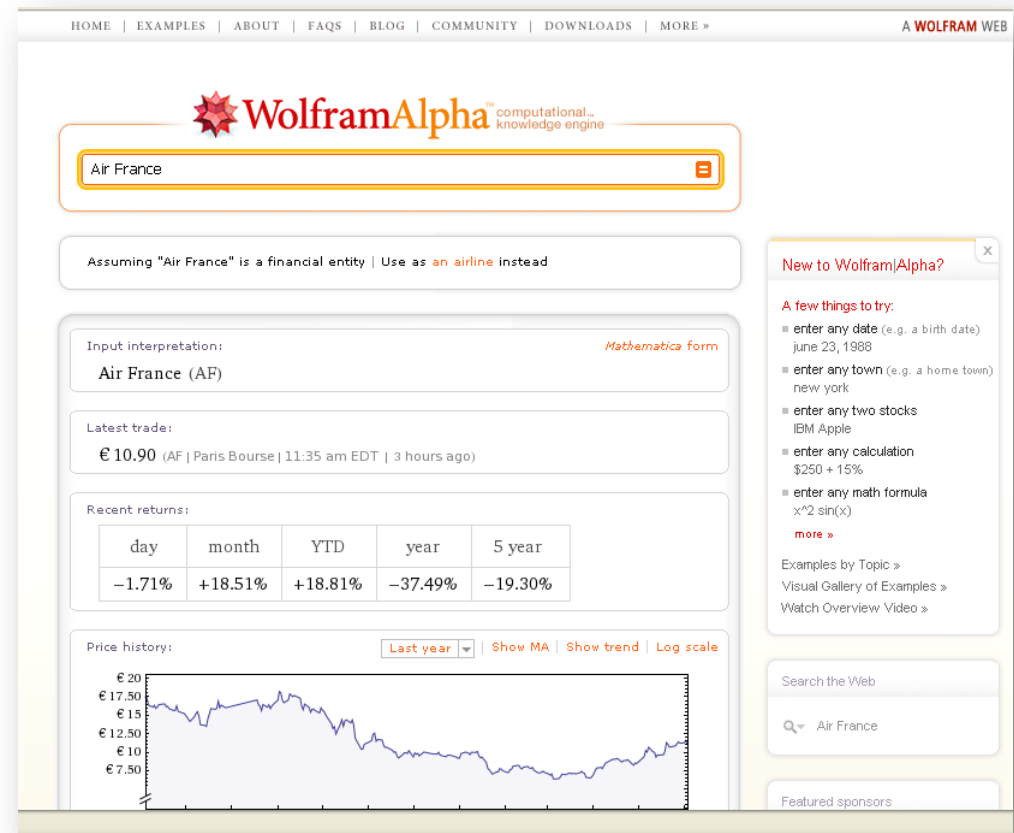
HOME | EXAMPLES | ABOUT | FAQS | BLOG | COMMUNITY | DOWNLOADS | MORE »

A WOLFRAM WEB

WolframAlpha™ computational... knowledge engine

Air France

Assuming "Air France" is a financial entity | Use as an airline instead

Input interpretation:

Mathematica form

Air France (AF)

Latest trade:

€ 10.90 (AF | Paris Bourse | 11:35 am EDT | 3 hours ago)

Recent returns:

| day | month | YTD | year | 5 year |
|---|---|---|---|---|
| −1.71% | +18.51% | +18.81% | −37.49% | −19.30% |

Price history:

Last year | Show MA | Show trend | Log scale

€ 20
€ 17.50
€ 15
€ 12.50
€ 10
€ 7.50

New to Wolfram|Alpha?

A few things to try:

enter any date (e.g. a birth date)
june 23, 1988

enter any town (e.g. a home town)
new york

enter any two stocks
IBM Apple

enter any calculation
$250 + 15%

enter any math formula
x^2 sin(x)

more »

Examples by Topic »
Visual Gallery of Examples »
Watch Overview Video »

Search the Web

Air France

Featured sponsors